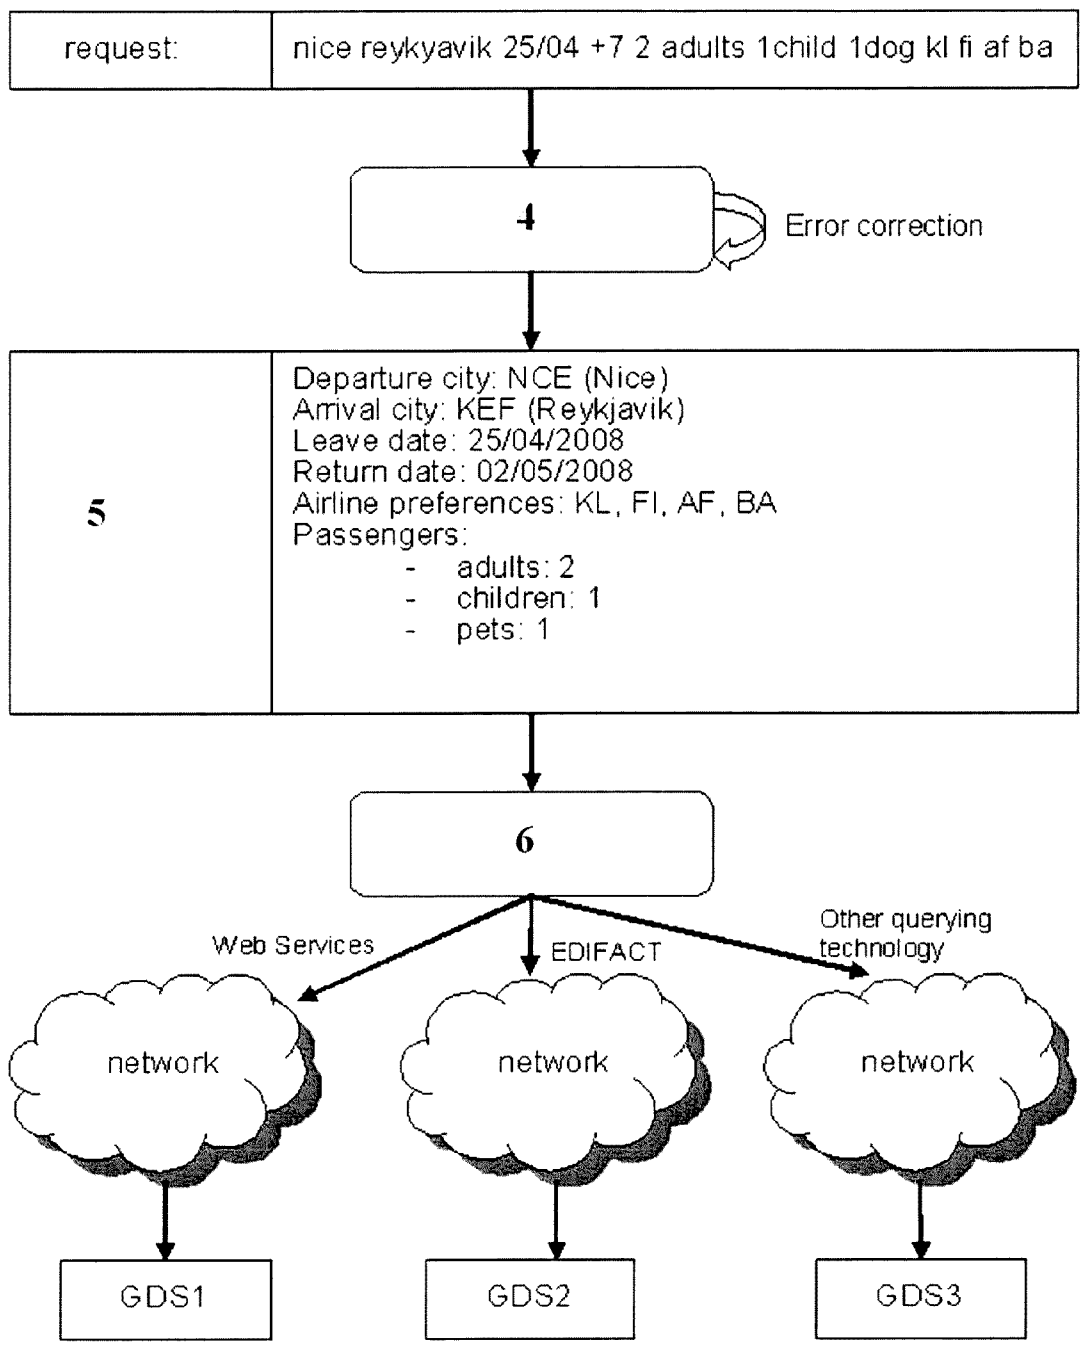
request: nice reykyavik 25/04 +7 2 adults 1child 1dog kl fi af ba

4

Error correction

5

Departure city: NCE (Nice)
Arrival city: KEF (Reykjavik)
Leave date: 25/04/2008
Return date: 02/05/2008
Airline preferences: KL, FI, AF, BA
Passengers:
- adults: 2
- children: 1
- pets: 1

6

Web Services

EDIFACT

Other querying technology

network

network

network

GDS1

GDS2

GDS3